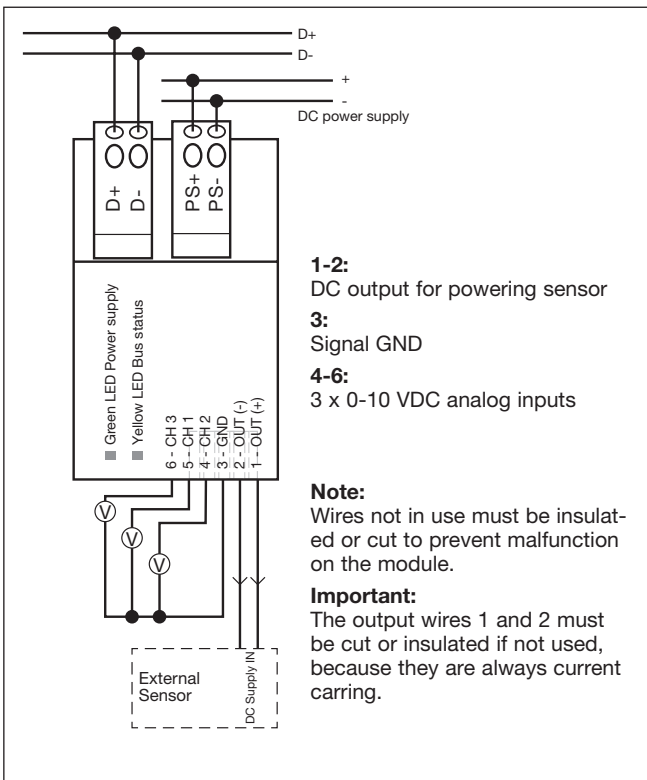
D+
D-
+
-
DC power supply

D+
D-
PS+
PS-

Green LED Power supply
Yellow LED Bus status

6 - CH 3
5 - CH 1
4 - CH 2
3 - GND
2 - OUT (-)
1 - OUT (+)

V
V
V

External Sensor
DC Supply IN

**1-2:**
DC output for powering sensor

**3:**
Signal GND

**4-6:**
3 x 0-10 VDC analog inputs

**Note:**
Wires not in use must be insulated or cut to prevent malfunction on the module.

**Important:**
The output wires 1 and 2 must be cut or insulated if not used, because they are always current carring.